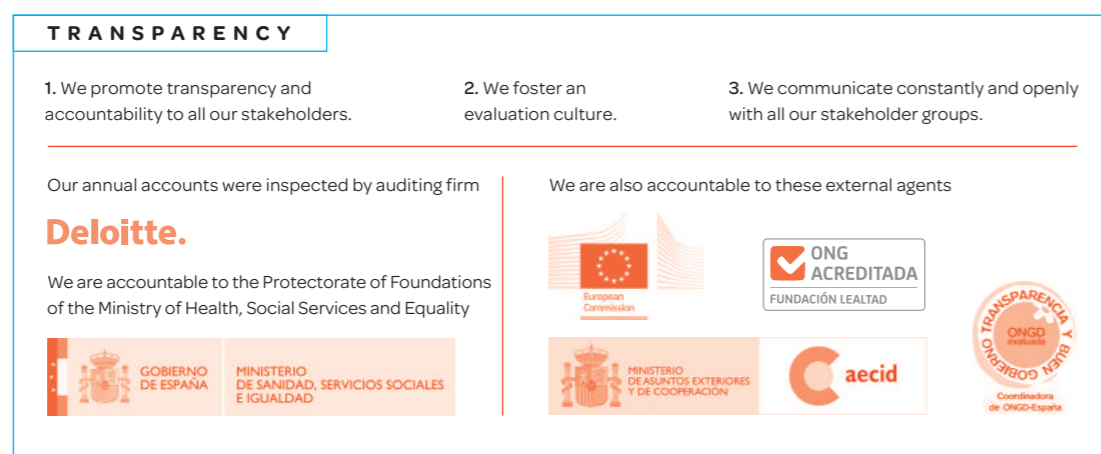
TRANSPARENCY

1. We promote transparency and accountability to all our stakeholders.

2. We foster an evaluation culture.

3. We communicate constantly and openly with all our stakeholder groups.

Our annual accounts were inspected by auditing firm

Deloitte.

We are accountable to the Protectorate of Foundations of the Ministry of Health, Social Services and Equality

GOBIERNO DE ESPAÑA

MINISTERIO DE SANIDAD, SERVICIOS SOCIALES E IGUALDAD

We are also accountable to these external agents

European Commission

ONG ACREDITADA

FUNDACIÓN LEALTAD

MINISTERIO DE ASUNTOS EXTERIORES Y DE COOPERACIÓN

aecid

TRANSPARENCIA Y BUEN GOBIERNO

ONGD evaluada

Coordinadora de ONGD-España